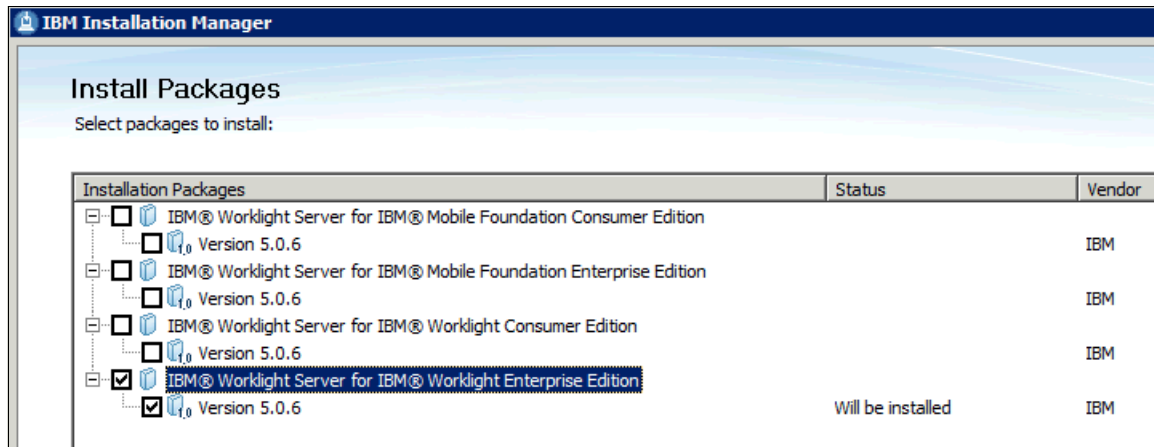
IBM Installation Manager

Install Packages

Select packages to install:

| Installation Packages | Status | Vendor |
|---|---|---|
| IBM® Worklight Server for IBM® Mobile Foundation Consumer Edition | | |
| Version 5.0.6 | | IBM |
| IBM® Worklight Server for IBM® Mobile Foundation Enterprise Edition | | |
| Version 5.0.6 | | IBM |
| IBM® Worklight Server for IBM® Worklight Consumer Edition | | |
| Version 5.0.6 | | IBM |
| IBM® Worklight Server for IBM® Worklight Enterprise Edition | | |
| Version 5.0.6 | Will be installed | IBM |